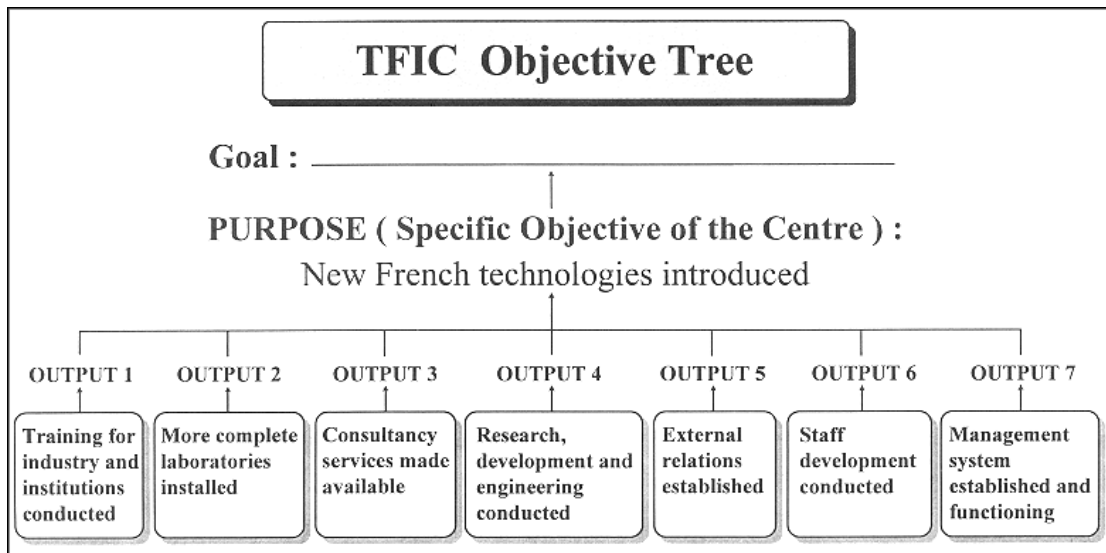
TFIC Objective Tree

Goal : ______________________

PURPOSE ( Specific Objective of the Centre ) :
New French technologies introduced

OUTPUT 1
Training for industry and institutions conducted

OUTPUT 2
More complete laboratories installed

OUTPUT 3
Consultancy services made available

OUTPUT 4
Research, development and engineering conducted

OUTPUT 5
External relations established

OUTPUT 6
Staff development conducted

OUTPUT 7
Management system established and functioning